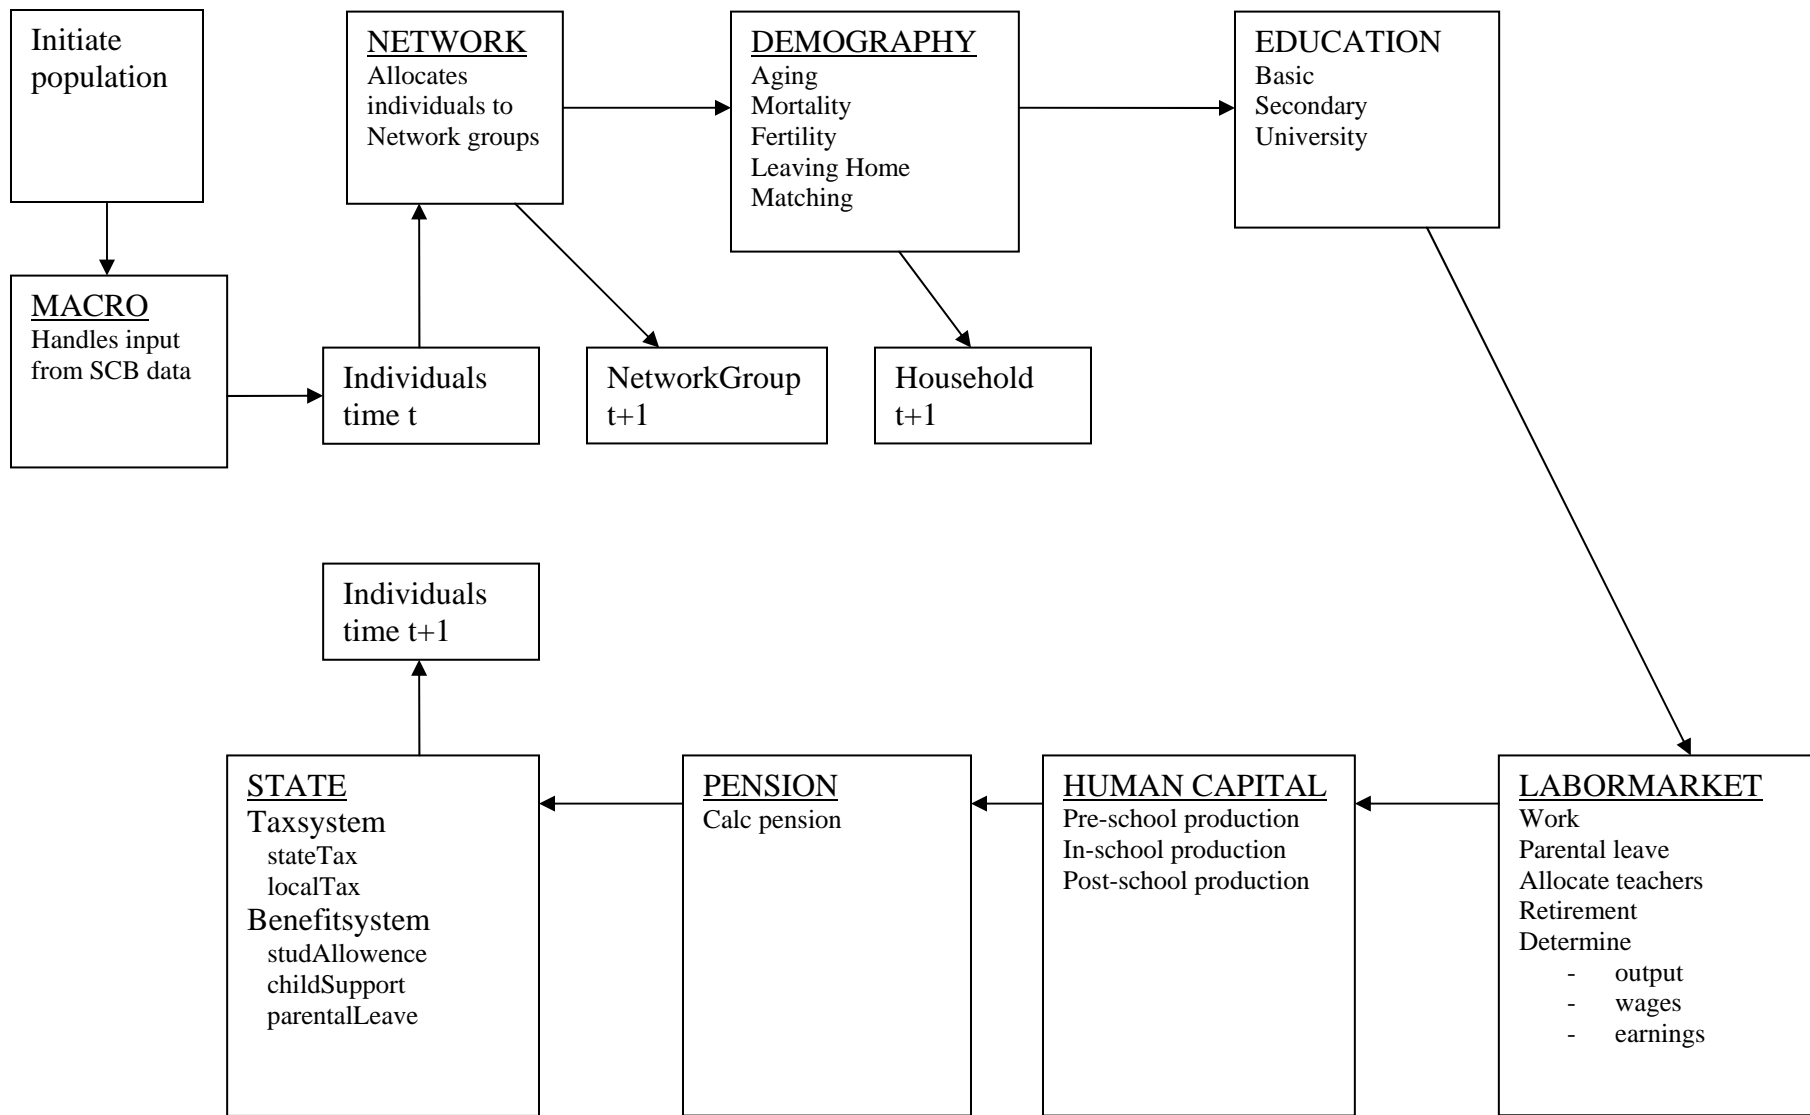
Initiate population

NETWORK
Allocates individuals to Network groups

DEMOGRAPHY
Aging
Mortality
Fertility
Leaving Home
Matching

EDUCATION
Basic
Secondary
University

MACRO
Handles input from SCB data

Individuals time t

NetworkGroup t+1

Household t+1

Individuals time t+1

STATE
Taxsystem
stateTax
localTax
Benefitsystem
studAllowence
childSupport
parentalLeave

PENSION
Calc pension

HUMAN CAPITAL
Pre-school production
In-school production
Post-school production

LABORMARKET
Work
Parental leave
Allocate teachers
Retirement
Determine
- output
- wages
- earnings